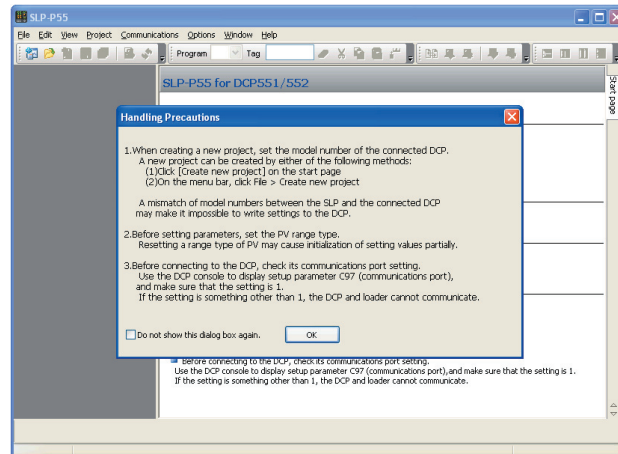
SLP-P55

File Edit View Project Communications Options Window Help

Program Tag

SLP-P55 for DCP551/552

Start page

Handling Precautions

1.When creating a new project, set the model number of the connected DCP.
A new project can be created by either of the following methods:
(1)Click [Create new project] on the start page
(2)On the menu bar, click File > Create new project

A mismatch of model numbers between the SLP and the connected DCP may make it impossible to write settings to the DCP.

2.Before setting parameters, set the PV range type.
Resetting a range type of PV may cause initialization of setting values partially.

3.Before connecting to the DCP, check its communications port setting.
Use the DCP console to display setup parameter C97 (communications port), and make sure that the setting is 1.
If the setting is something other than 1, the DCP and loader cannot communicate.

Do not show this dialog box again.

OK

Before connecting to the DCP, check its communications port setting.
Use the DCP console to display setup parameter C97 (communications port),and make sure that the setting is 1.
If the setting is something other than 1, the DCP and loader cannot communicate.